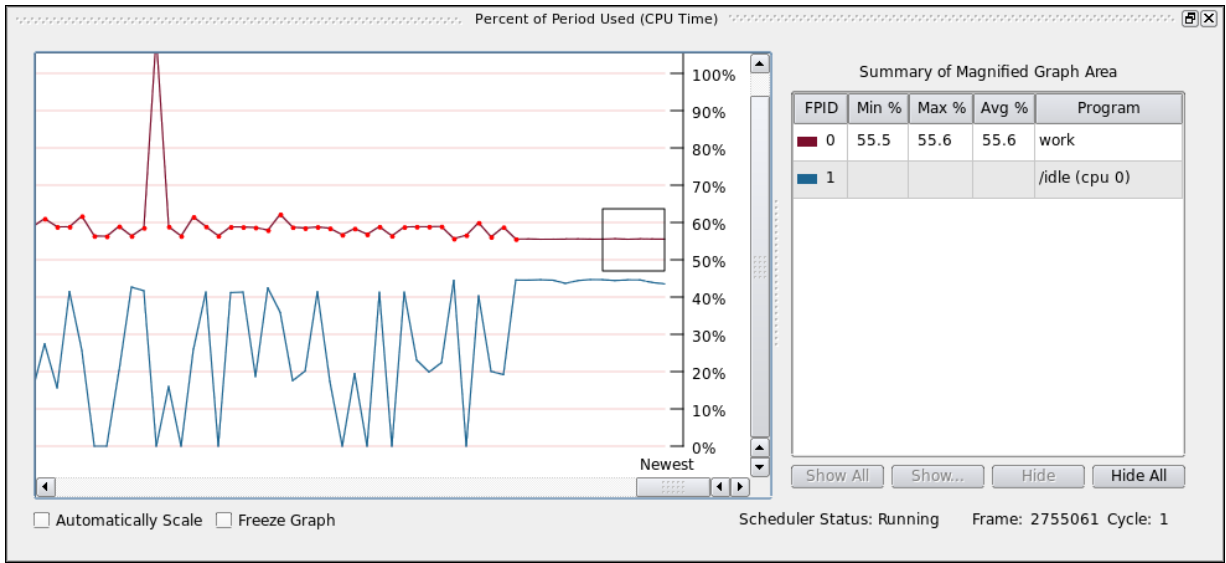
Percent of Period Used (CPU Time)

100%
90%
80%
70%
60%
50%
40%
30%
20%
10%
0%
Newest

Summary of Magnified Graph Area

| FPID | Min % | Max % | Avg % | Program |
|---|---|---|---|---|
| 0 | 55.5 | 55.6 | 55.6 | work |
| 1 | | | | /idle (cpu 0) |

Show All | Show... | Hide | Hide All

Automatically Scale  Freeze Graph

Scheduler Status: Running  Frame: 2755061 Cycle: 1